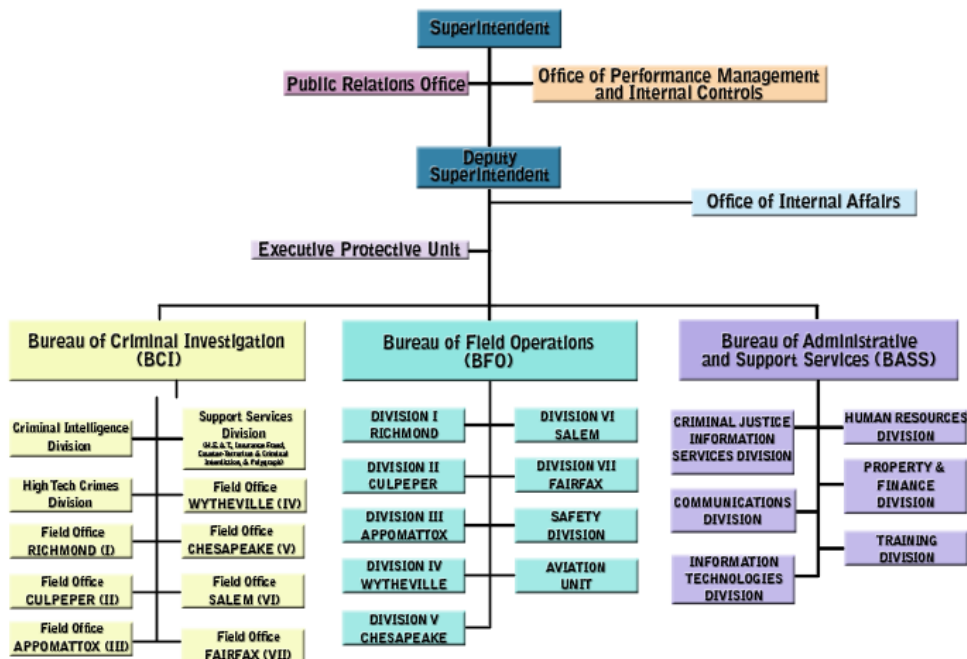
Superintendent

Public Relations Office

Office of Performance Management and Internal Controls

Deputy Superintendent

Office of Internal Affairs

Executive Protective Unit

Bureau of Criminal Investigation (BCI)

Criminal Intelligence Division

Support Services Division
(H.S. & T., Insurance Fraud, Counter-Terrorism & Criminal Interdiction, & Polygraph)

High Tech Crimes Division

Field Office WYTHEVILLE (IV)

Field Office RICHMOND (I)

Field Office CHESAPEAKE (V)

Field Office CULPEPER (II)

Field Office SALEM (VI)

Field Office APPOMATTOX (III)

Field Office FAIRFAX (VII)

Bureau of Field Operations (BFO)

DIVISION I RICHMOND

DIVISION VI SALEM

DIVISION II CULPEPER

DIVISION VII FAIRFAX

DIVISION III APPOMATTOX

SAFETY DIVISION

DIVISION IV WYTHEVILLE

AVIATION UNIT

DIVISION V CHESAPEAKE

Bureau of Administrative and Support Services (BASS)

CRIMINAL JUSTICE INFORMATION SERVICES DIVISION

HUMAN RESOURCES DIVISION

PROPERTY & FINANCE DIVISION

COMMUNICATIONS DIVISION

TRAINING DIVISION

INFORMATION TECHNOLOGIES DIVISION